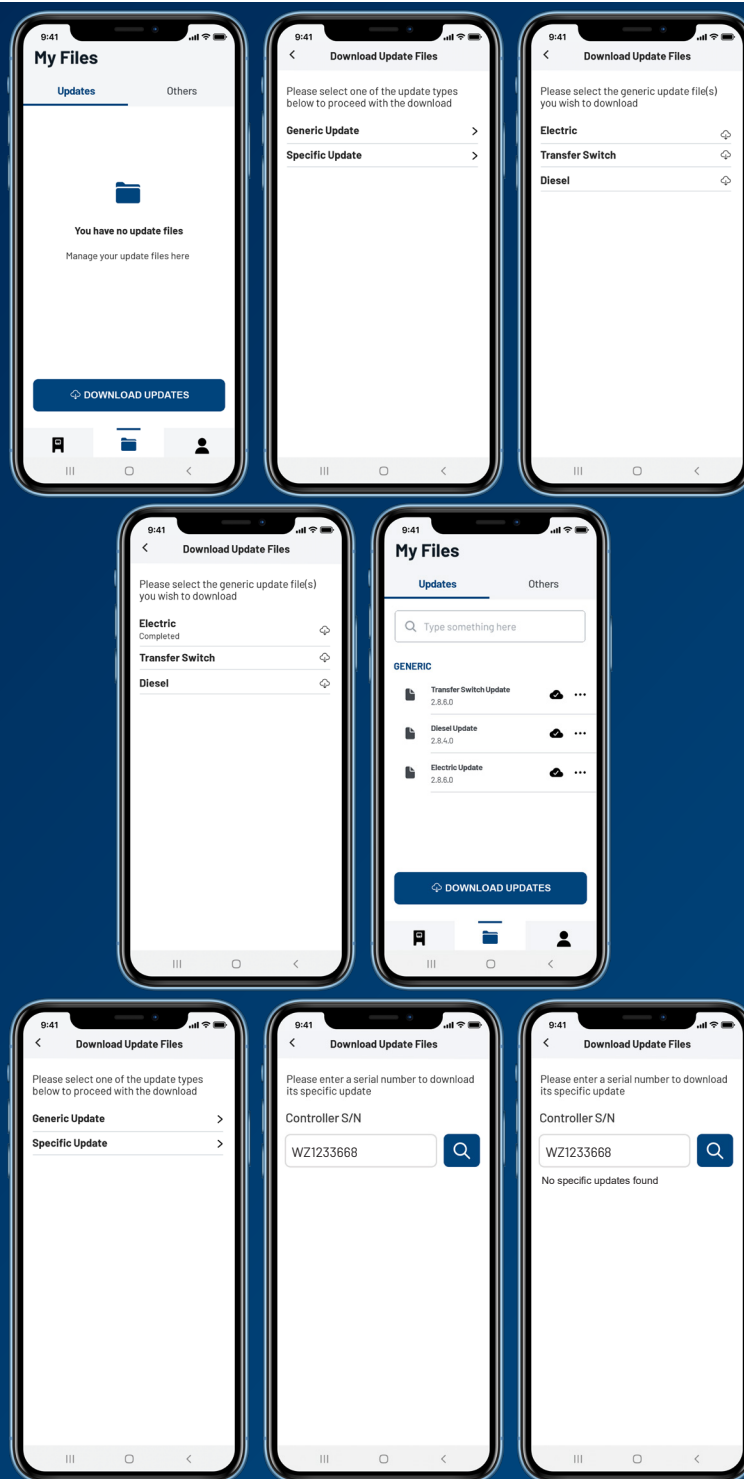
9:41

My Files

Updates

Others

You have no update files

Manage your update files here

DOWNLOAD UPDATES

9:41

Download Update Files

Please select one of the update types below to proceed with the download

Generic Update

Specific Update

9:41

Download Update Files

Please select the generic update file(s) you wish to download

Electric

Transfer Switch

Diesel

9:41

Download Update Files

Please select the generic update file(s) you wish to download

Electric

Completed

Transfer Switch

Diesel

9:41

My Files

Updates

Others

Type something here

GENERIC

Transfer Switch Update

2.8.6.0

Diesel Update

2.8.4.0

Electric Update

2.8.6.0

DOWNLOAD UPDATES

9:41

Download Update Files

Please select one of the update types below to proceed with the download

Generic Update

Specific Update

9:41

Download Update Files

Please enter a serial number to download its specific update

Controller S/N

WZ1233668

9:41

Download Update Files

Please enter a serial number to download its specific update

Controller S/N

WZ1233668

No specific updates found